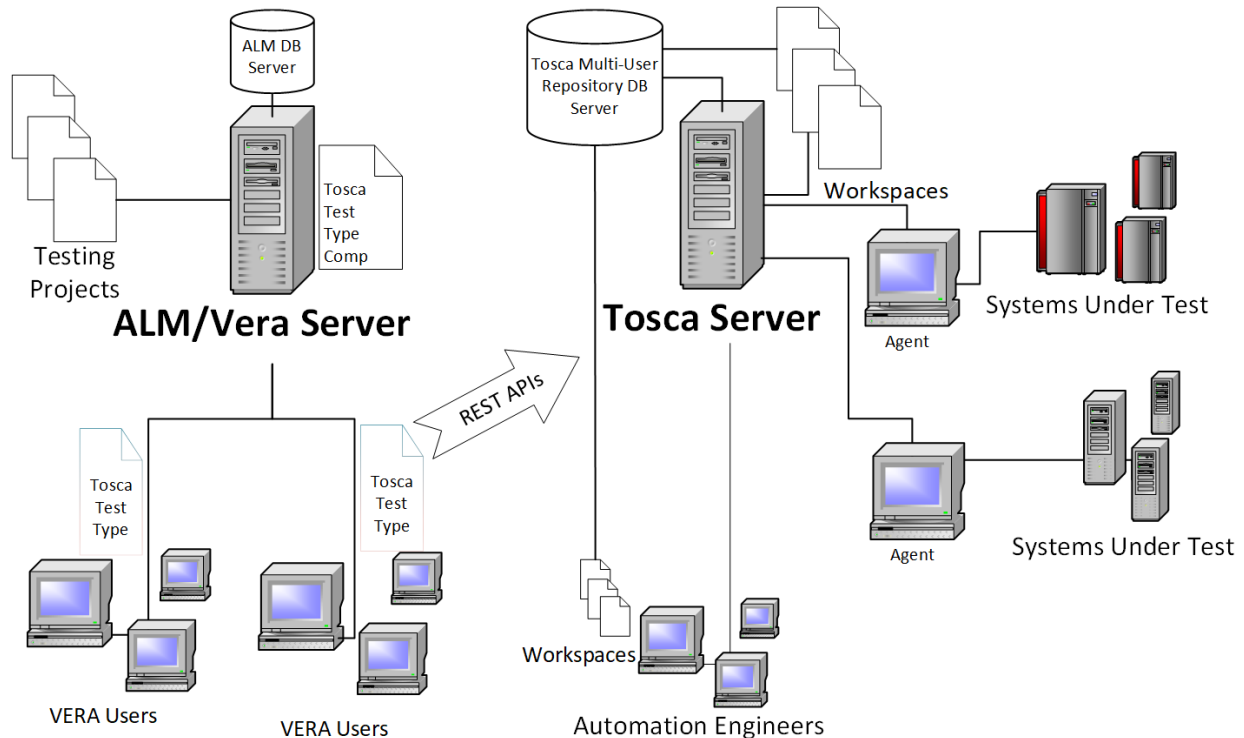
ALM DB Server

Tosca Multi-User Repository DB Server

Testing Projects

Tosca Test Type Comp

Workspaces

ALM/Vera Server

Tosca Server

Agent

Systems Under Test

REST APIs

Tosca Test Type

Tosca Test Type

Agent

Systems Under Test

Workspaces

VERA Users

VERA Users

Automation Engineers